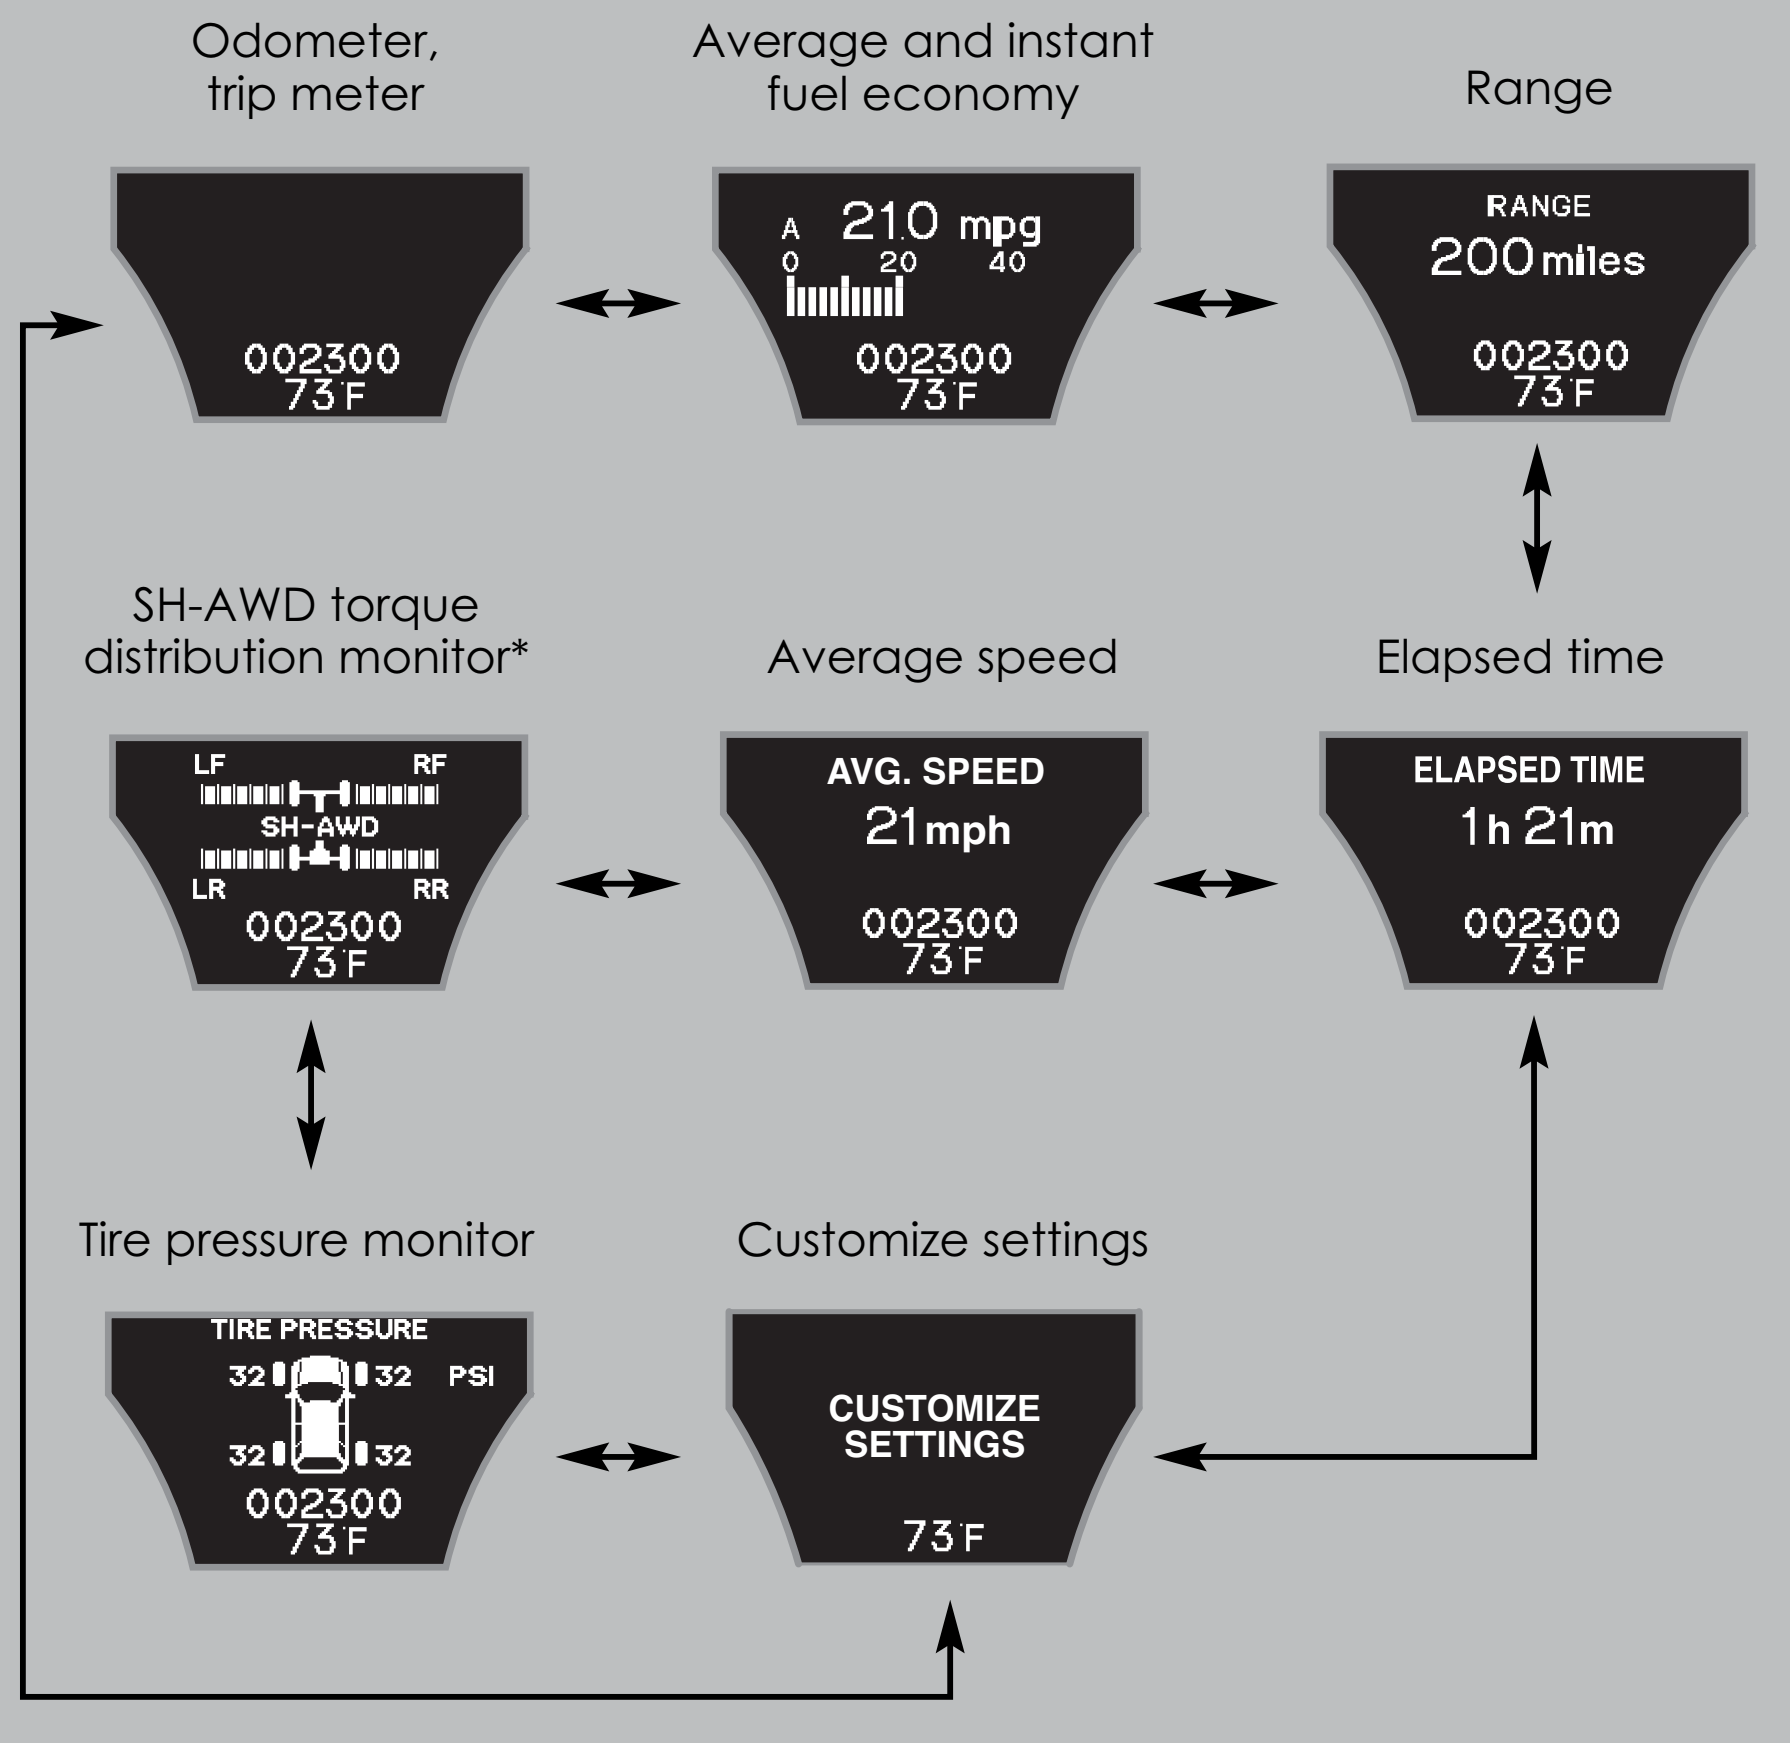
Odometer, trip meter

002300
73°F

Average and instant fuel economy

A 21.0 mpg
0 20 40

002300
73°F

Range

RANGE
200 miles

002300
73°F

SH-AWD torque distribution monitor*

LF RF
SH-AWD
LR RR
002300
73°F

Average speed

AVG. SPEED
21 mph

002300
73°F

Elapsed time

ELAPSED TIME
1 h 21 m

002300
73°F

Tire pressure monitor

TIRE PRESSURE
32 32 PSI
32 32
002300
73°F

Customize settings

CUSTOMIZE SETTINGS

73°F